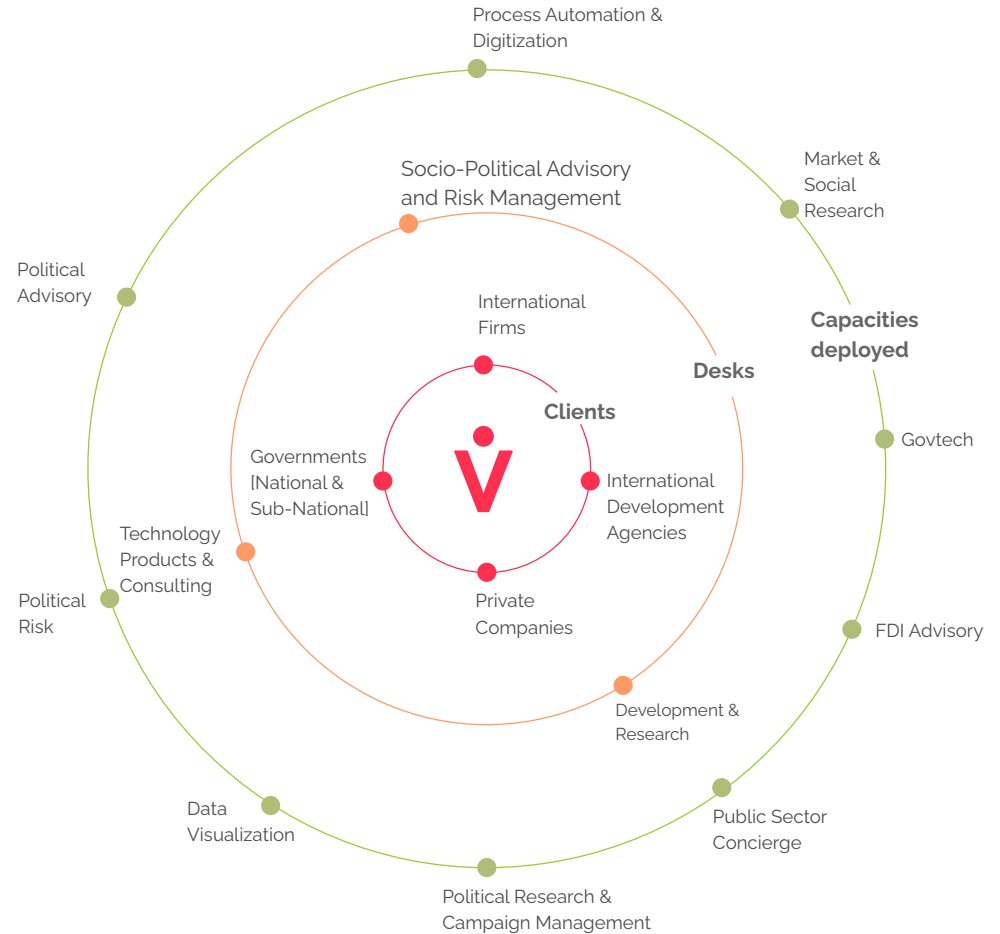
Process Automation & Digitization

Market & Social Research

Capacities deployed

Socio-Political Advisory and Risk Management

Political Advisory

International Firms

Desks

Clients

Govtech

Governments [National & Sub-National]

V

International Development Agencies

Technology Products & Consulting

Political Risk

Private Companies

FDI Advisory

Development & Research

Public Sector Concierge

Data Visualization

Political Research & Campaign Management